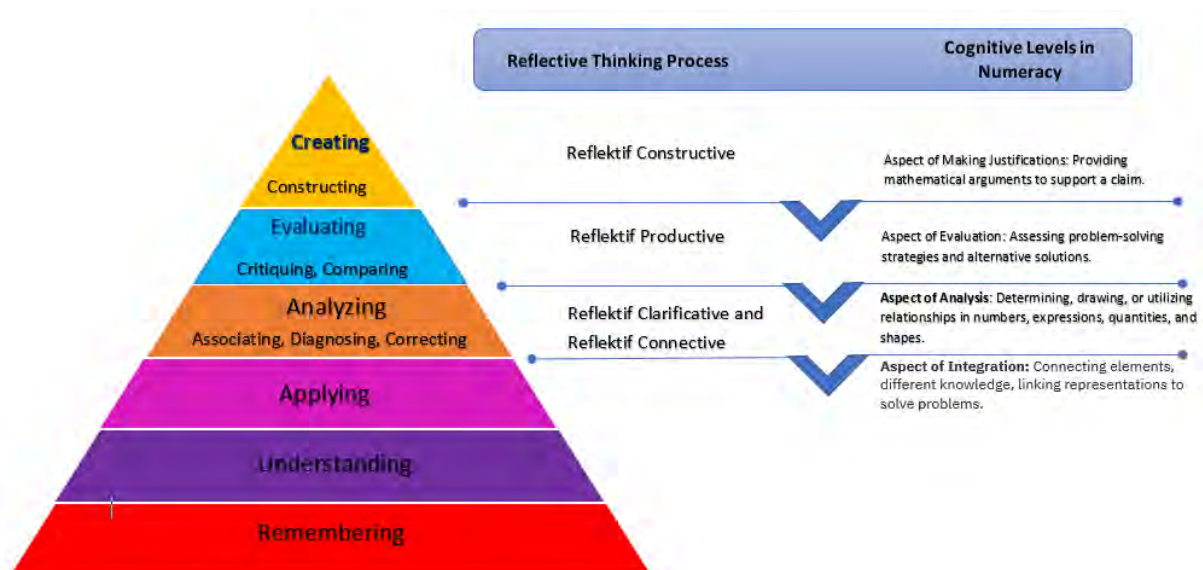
Reflective Thinking Process

Cognitive Levels in Numeracy

Creating

Constructing

Evaluating

Critiquing, Comparing

Analyzing

Associating, Diagnosing, Correcting

Applying

Understanding

Remembering

Reflektif Constructive

Reflektif Productive

Reflektif Clarificative and Reflektif Connective

Aspect of Making Justifications: Providing mathematical arguments to support a claim.

Aspect of Evaluation: Assessing problem-solving strategies and alternative solutions.

Aspect of Analysis: Determining, drawing, or utilizing relationships in numbers, expressions, quantities, and shapes.

Aspect of Integration: Connecting elements, different knowledge, linking representations to solve problems.